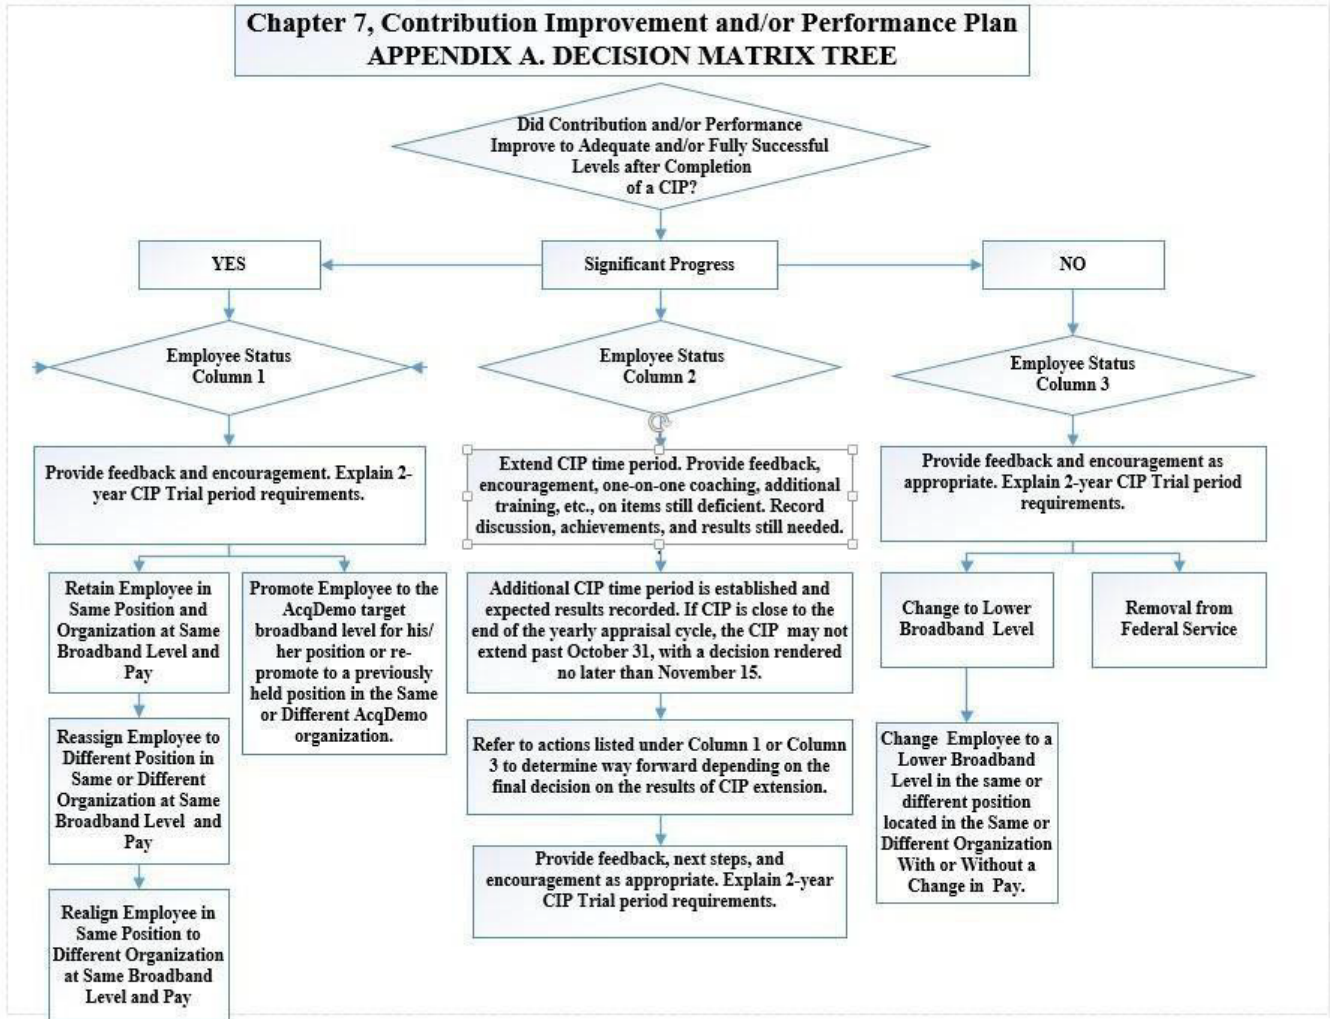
Chapter 7, Contribution Improvement and/or Performance Plan
APPENDIX A. DECISION MATRIX TREE

Did Contribution and/or Performance Improve to Adequate and/or Fully Successful Levels after Completion of a CIP?

YES

Significant Progress

NO

Employee Status Column 1

Employee Status Column 2

Employee Status Column 3

Provide feedback and encouragement. Explain 2-year CIP Trial period requirements.

Retain Employee in Same Position and Organization at Same Broadband Level and Pay

Reassign Employee to Different Position in Same or Different Organization at Same Broadband Level and Pay

Realign Employee in Same Position to Different Organization at Same Broadband Level and Pay

Promote Employee to the AcqDemo target broadband level for his/ her position or re-promote to a previously held position in the Same or Different AcqDemo organization.

Extend CIP time period. Provide feedback, encouragement, one-on-one coaching, additional training, etc., on items still deficient. Record discussion, achievements, and results still needed.

Additional CIP time period is established and expected results recorded. If CIP is close to the end of the yearly appraisal cycle, the CIP may not extend past October 31, with a decision rendered no later than November 15.

Refer to actions listed under Column 1 or Column 3 to determine way forward depending on the final decision on the results of CIP extension.

Provide feedback, next steps, and encouragement as appropriate. Explain 2-year CIP Trial period requirements.

Provide feedback and encouragement as appropriate. Explain 2-year CIP Trial period requirements.

Change to Lower Broadband Level

Removal from Federal Service

Change Employee to a Lower Broadband Level in the same or different position located in the Same or Different Organization With or Without a Change in Pay.